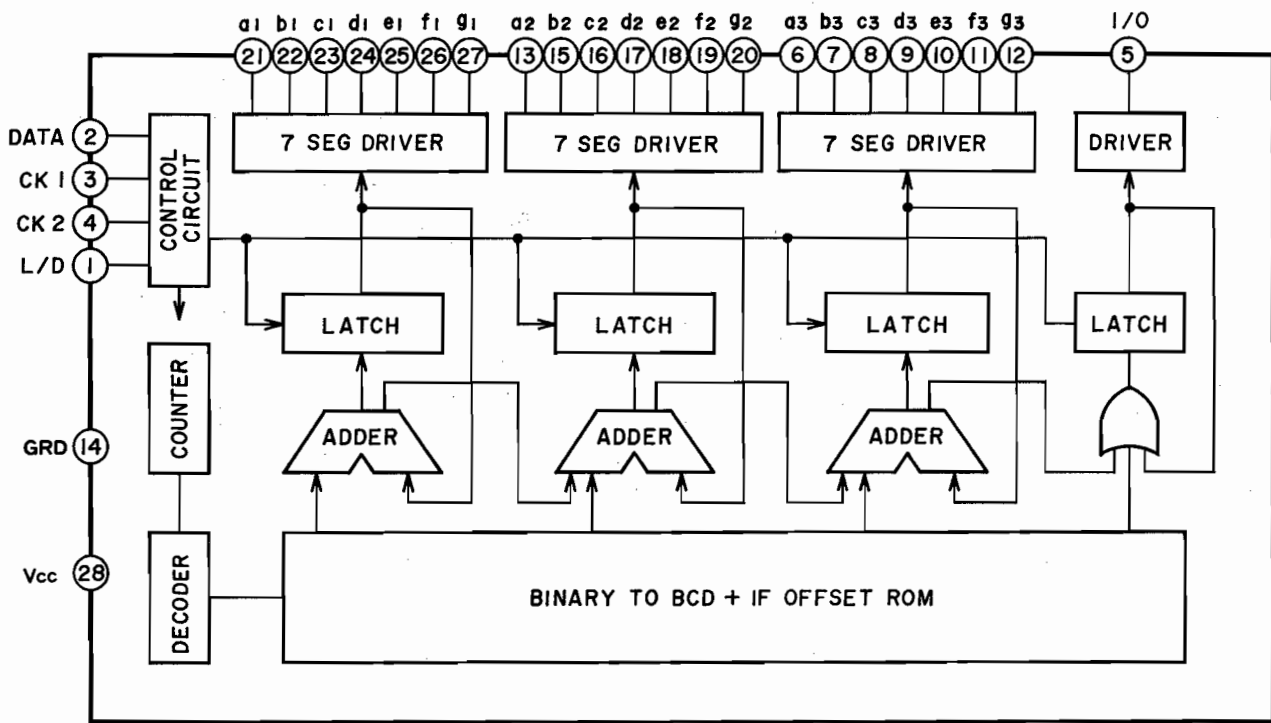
a1 b1 c1 d1 e1 f1 g1 a2 b2 c2 d2 e2 f2 g2 a3 b3 c3 d3 e3 f3 g3 I/O

21 22 23 24 25 26 27 13 15 16 17 18 19 20 6 7 8 9 10 11 12 5

7 SEG DRIVER

7 SEG DRIVER

7 SEG DRIVER

DRIVER

DATA 2

CK 1 3

CK 2 4

L/D 1

CONTROL CIRCUIT

LATCH

LATCH

LATCH

LATCH

COUNTER

ADDER

ADDER

ADDER

GRD 14

Vcc 28

DECODER

BINARY TO BCD + IF OFFSET ROM